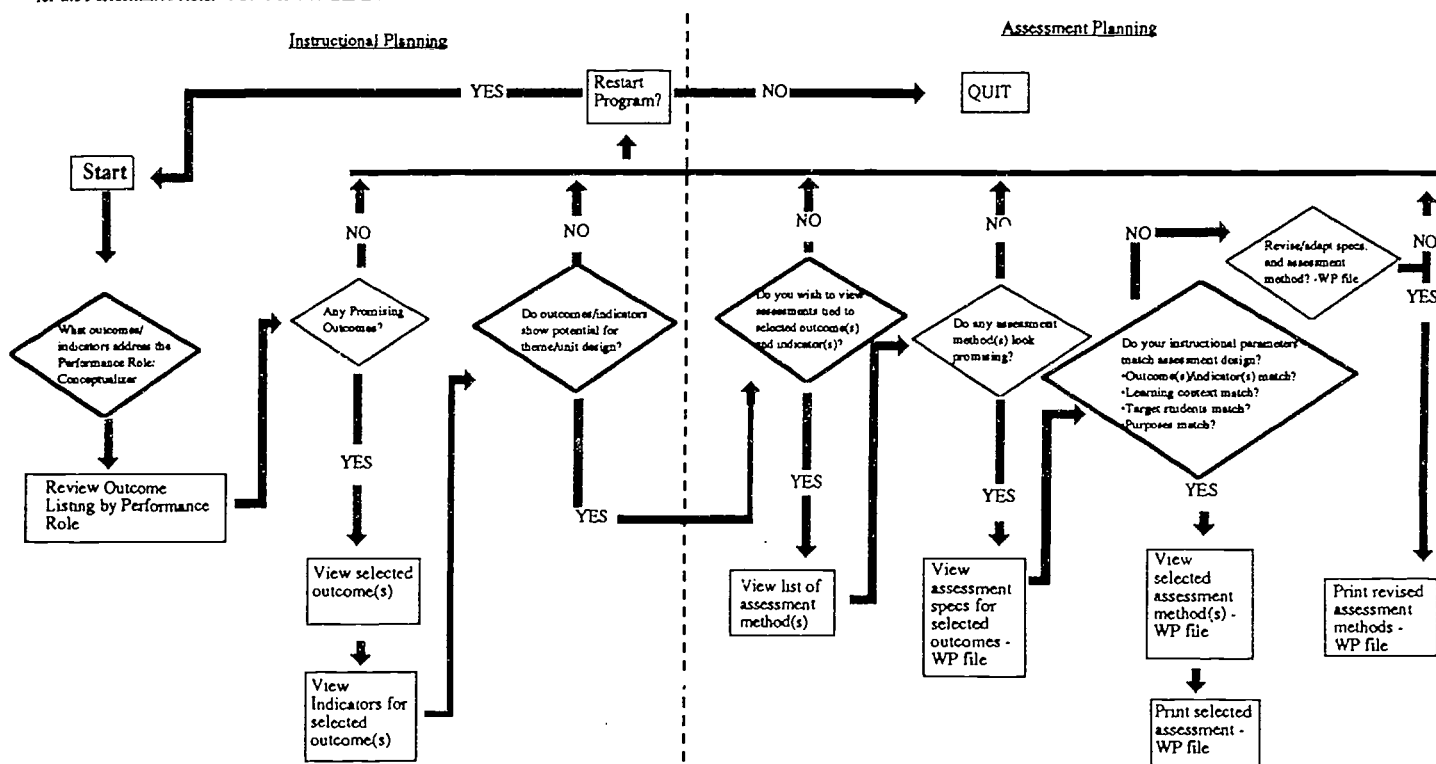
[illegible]

Instructional Planning

Assessment Planning

YES

Restart Program?

NO

QUIT

Start

NO

NO

NO

NO

NO

Revise/adapt specs. and assessment method? -WP file

NO

YES

What outcomes/ indicators address the Performance Role: Conceptualizer

Any Promising Outcomes?

Do outcomes/indicators show potential for theme/unit design?

Do you wish to view assessments tied to selected outcome(s) and indicator(s)?

Do any assessment method(s) look promising?

Do your instructional parameters match assessment design?
•Outcome(s)/Indicator(s) match?
•Learning context match?
•Target students match?
•Purposes match?

Review Outcome Listing by Performance Role

YES

YES

YES

YES

YES

View selected outcome(s)

View list of assessment method(s)

View assessment specs for selected outcomes - WP file

View selected assessment method(s) - WP file

Print revised assessment methods - WP file

View Indicators for selected outcome(s)

Print selected assessment - WP file